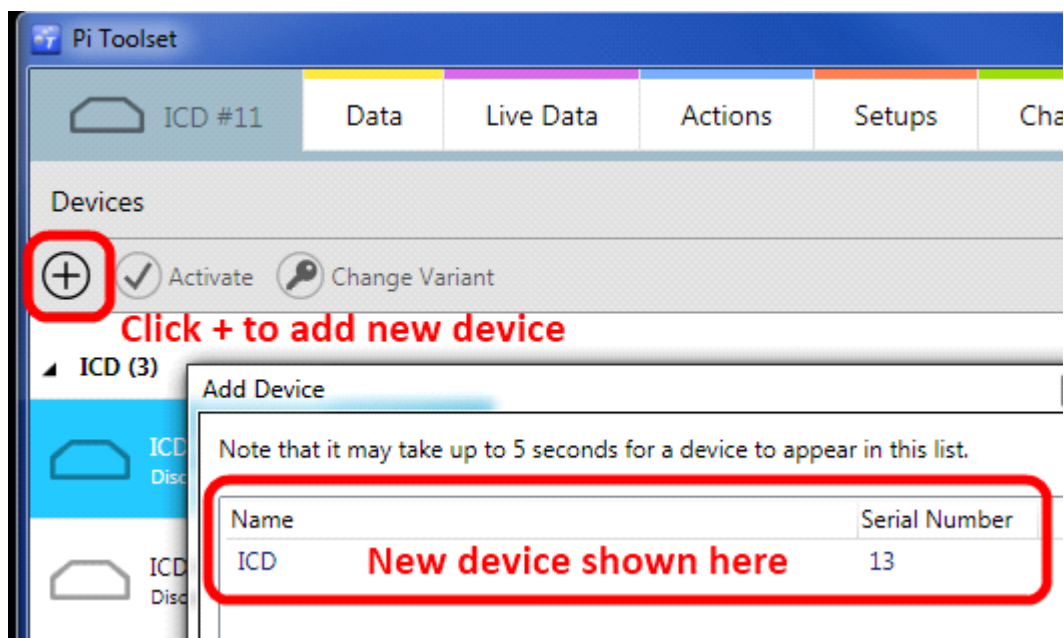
Pi Toolset

ICD #11 | Data | Live Data | Actions | Setups | Cha

Devices

Activate | Change Variant

Click + to add new device

ICD (3)

ICD
Disc

ICD
Disc

Add Device

Note that it may take up to 5 seconds for a device to appear in this list.

| Name | Serial Number |
|---|---|
| ICD | 13 |

New device shown here